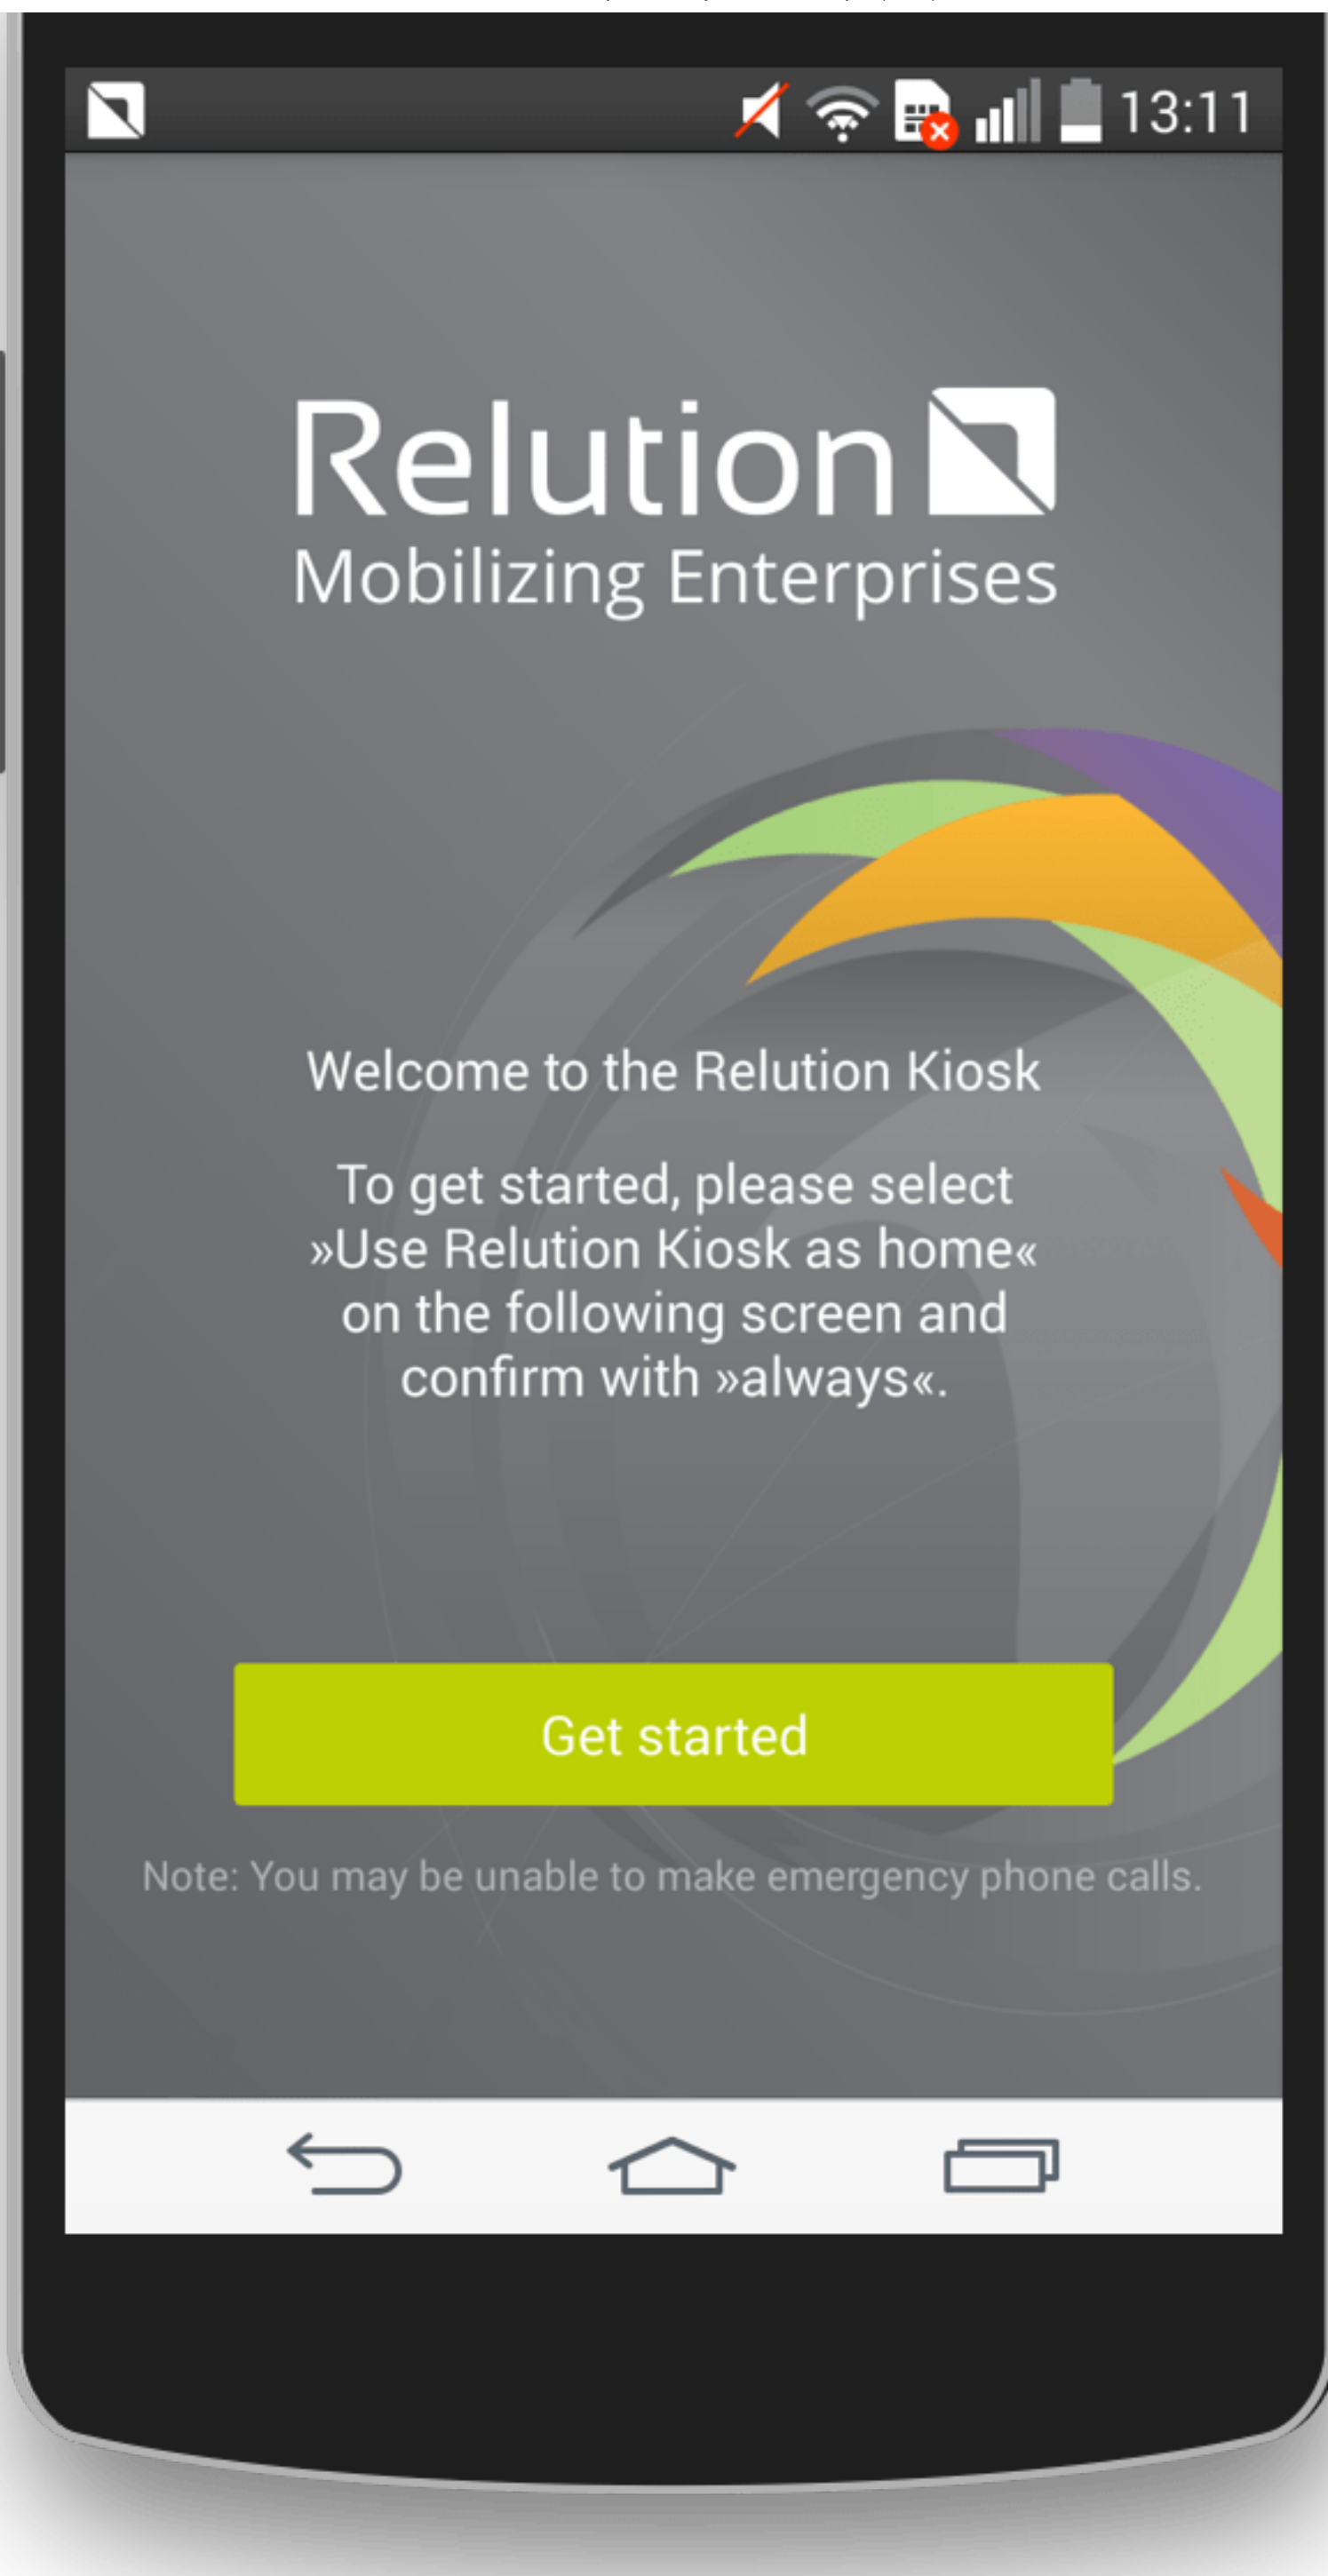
13:11

Relution
Mobilizing Enterprises

Welcome to the Relution Kiosk

To get started, please select »Use Relution Kiosk as home« on the following screen and confirm with »always«.

Get started

Note: You may be unable to make emergency phone calls.